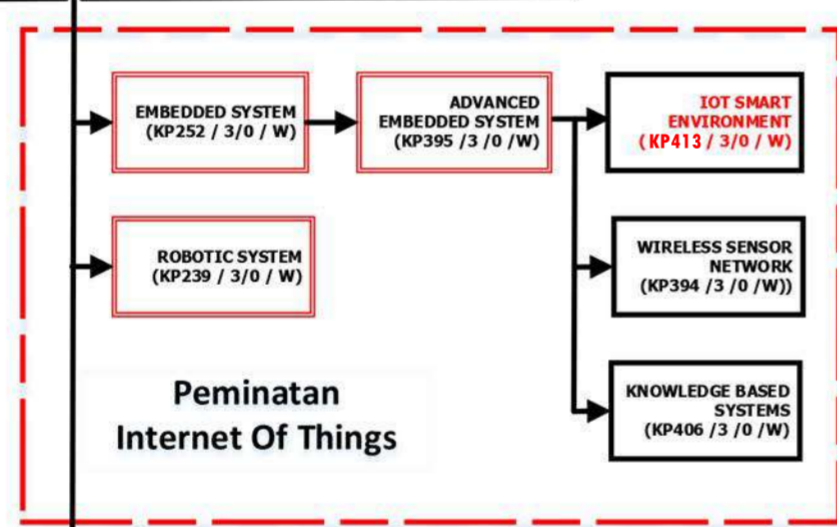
EMBEDDED SYSTEM
(KP252 / 3/0 / W)

ADVANCED
EMBEDDED SYSTEM
(KP395 /3 /0 /W)

IOT SMART
ENVIRONMENT
(KP413 / 3/0 / W)

ROBOTIC SYSTEM
(KP239 / 3/0 / W)

WIRELESS SENSOR
NETWORK
(KP394 /3 /0 /W))

KNOWLEDGE BASED
SYSTEMS
(KP406 /3 /0 /W)

Peminatan
Internet Of Things